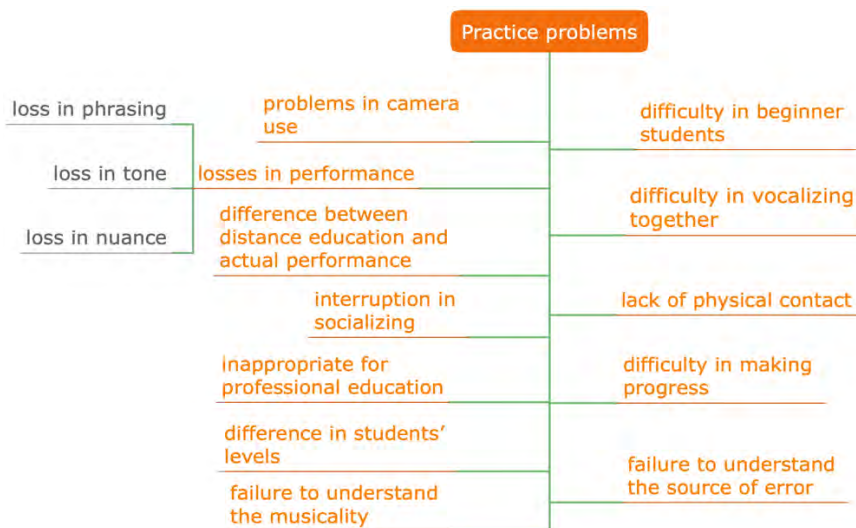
Practice problems

loss in phrasing

loss in tone

loss in nuance

problems in camera use

losses in performance

difference between distance education and actual performance

interruption in socializing

inappropriate for professional education

difference in students' levels

failure to understand the musicality

difficulty in beginner students

difficulty in vocalizing together

lack of physical contact

difficulty in making progress

failure to understand the source of error